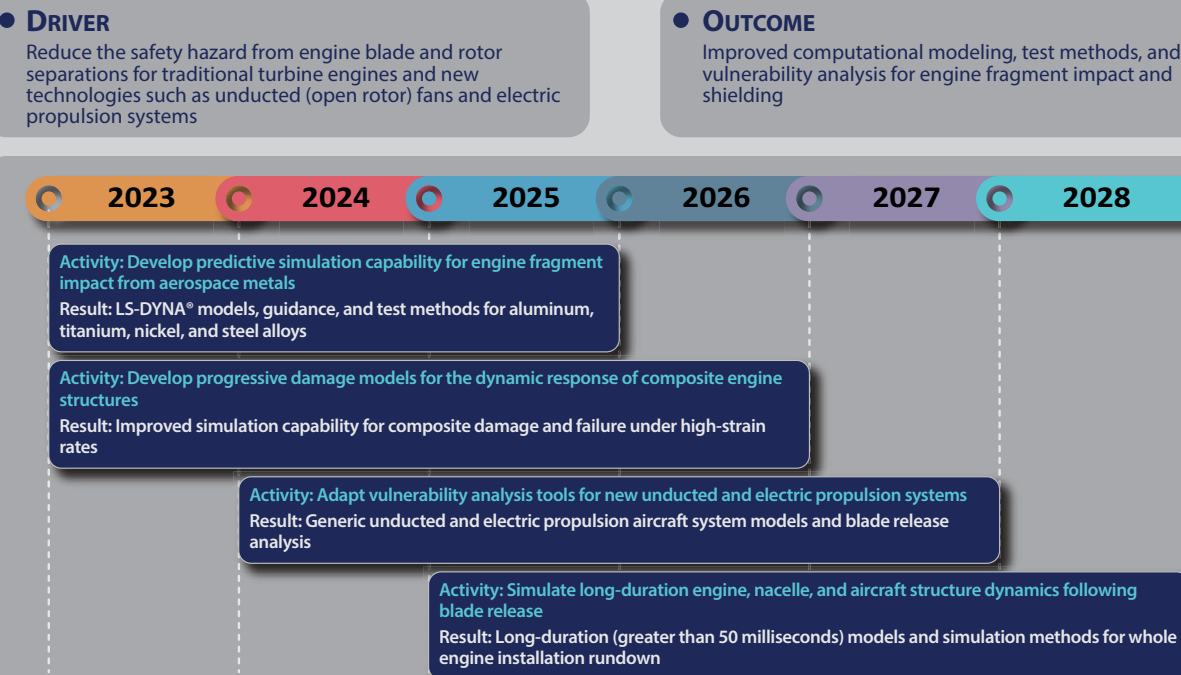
DRIVER
Reduce the safety hazard from engine blade and rotor separations for traditional turbine engines and new technologies such as unducted (open rotor) fans and electric propulsion systems

OUTCOME
Improved computational modeling, test methods, and vulnerability analysis for engine fragment impact and shielding

2023 2024 2025 2026 2027 2028

Activity: Develop predictive simulation capability for engine fragment impact from aerospace metals
Result: LS-DYNA® models, guidance, and test methods for aluminum, titanium, nickel, and steel alloys

Activity: Develop progressive damage models for the dynamic response of composite engine structures
Result: Improved simulation capability for composite damage and failure under high-strain rates

Activity: Adapt vulnerability analysis tools for new unducted and electric propulsion systems
Result: Generic unducted and electric propulsion aircraft system models and blade release analysis

Activity: Simulate long-duration engine, nacelle, and aircraft structure dynamics following blade release
Result: Long-duration (greater than 50 milliseconds) models and simulation methods for whole engine installation rundown